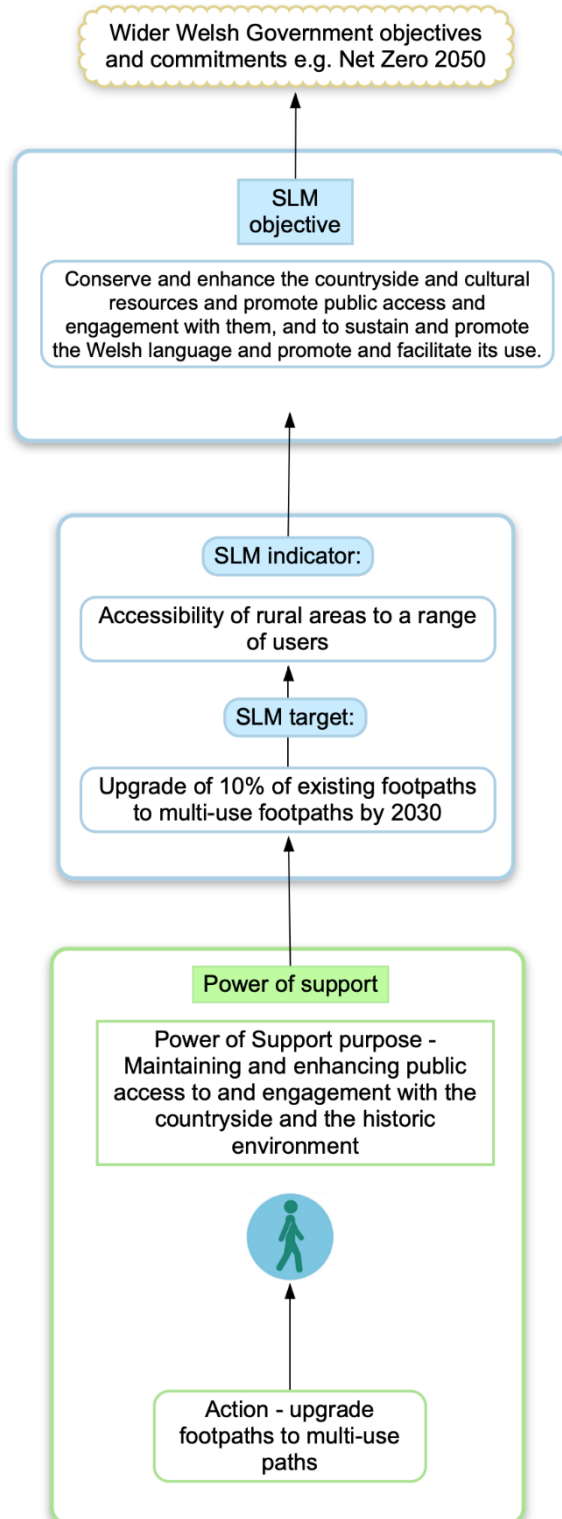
Wider Welsh Government objectives and commitments e.g. Net Zero 2050

SLM objective

Conserve and enhance the countryside and cultural resources and promote public access and engagement with them, and to sustain and promote the Welsh language and promote and facilitate its use.

SLM indicator:

Accessibility of rural areas to a range of users

SLM target:

Upgrade of 10% of existing footpaths to multi-use footpaths by 2030

Power of support

Power of Support purpose - Maintaining and enhancing public access to and engagement with the countryside and the historic environment

Action - upgrade footpaths to multi-use paths